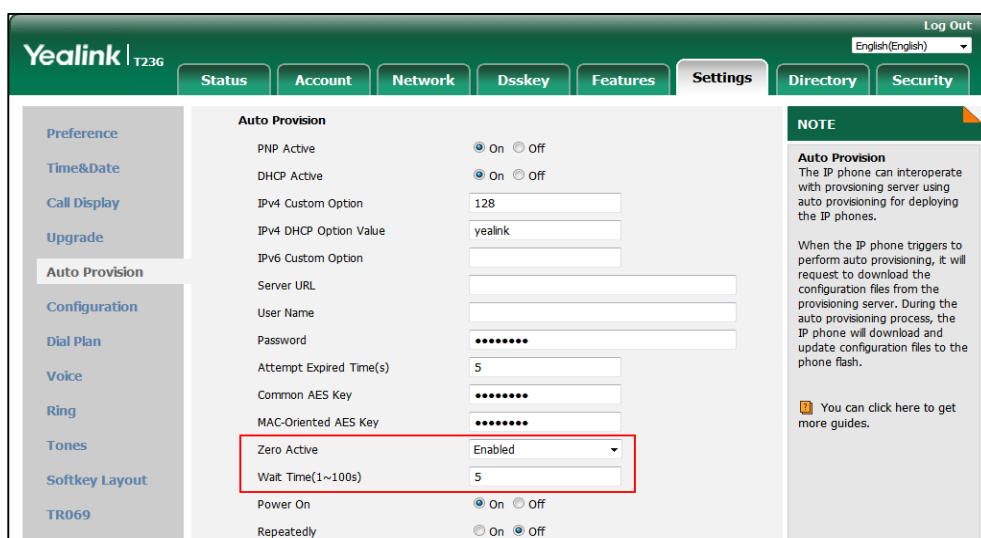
Log Out
English(English)

Yealink T23G

Status Account Network Dsskey Features Settings Directory Security

Preference
Time&Date
Call Display
Upgrade
Auto Provision
Configuration
Dial Plan
Voice
Ring
Tones
Softkey Layout
TR069

Auto Provision

| | |
|---|---|
| PNP Active | On Off |
| DHCP Active | On Off |
| IPv4 Custom Option | 128 |
| IPv4 DHCP Option Value | yealink |
| IPv6 Custom Option | |
| Server URL | |
| User Name | |
| Password | •••••••• |
| Attempt Expired Time(s) | 5 |
| Common AES Key | •••••••• |
| MAC-Oriented AES Key | •••••••• |
| Zero Active | Enabled |
| Wait Time(1~100s) | 5 |
| Power On | On Off |
| Repeatedly | On Off |

NOTE

Auto Provision
The IP phone can interoperate with provsioning server using auto provisioning for deploying the IP phones.

When the IP phone triggers to perform auto provisioning, it will request to download the configuration files from the provisioning server. During the auto provisioning process, the IP phone will download and update configuration files to the phone flash.

You can click here to get more guides.